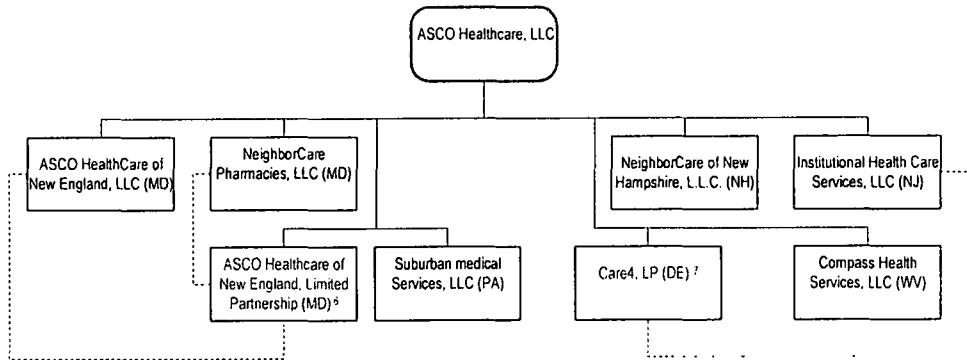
ASCO Healthcare, LLC

ASCO HealthCare of New England, LLC (MD)

NeighborCare Pharmacies, LLC (MD)

NeighborCare of New Hampshire, L.L.C. (NH)

Institutional Health Care Services, LLC (NJ)

ASCO Healthcare of New England, Limited Partnership (MD) $^6$

Suburban medical Services, LLC (PA)

Care4, LP (DE) $^7$

Compass Health Services, LLC (WV)